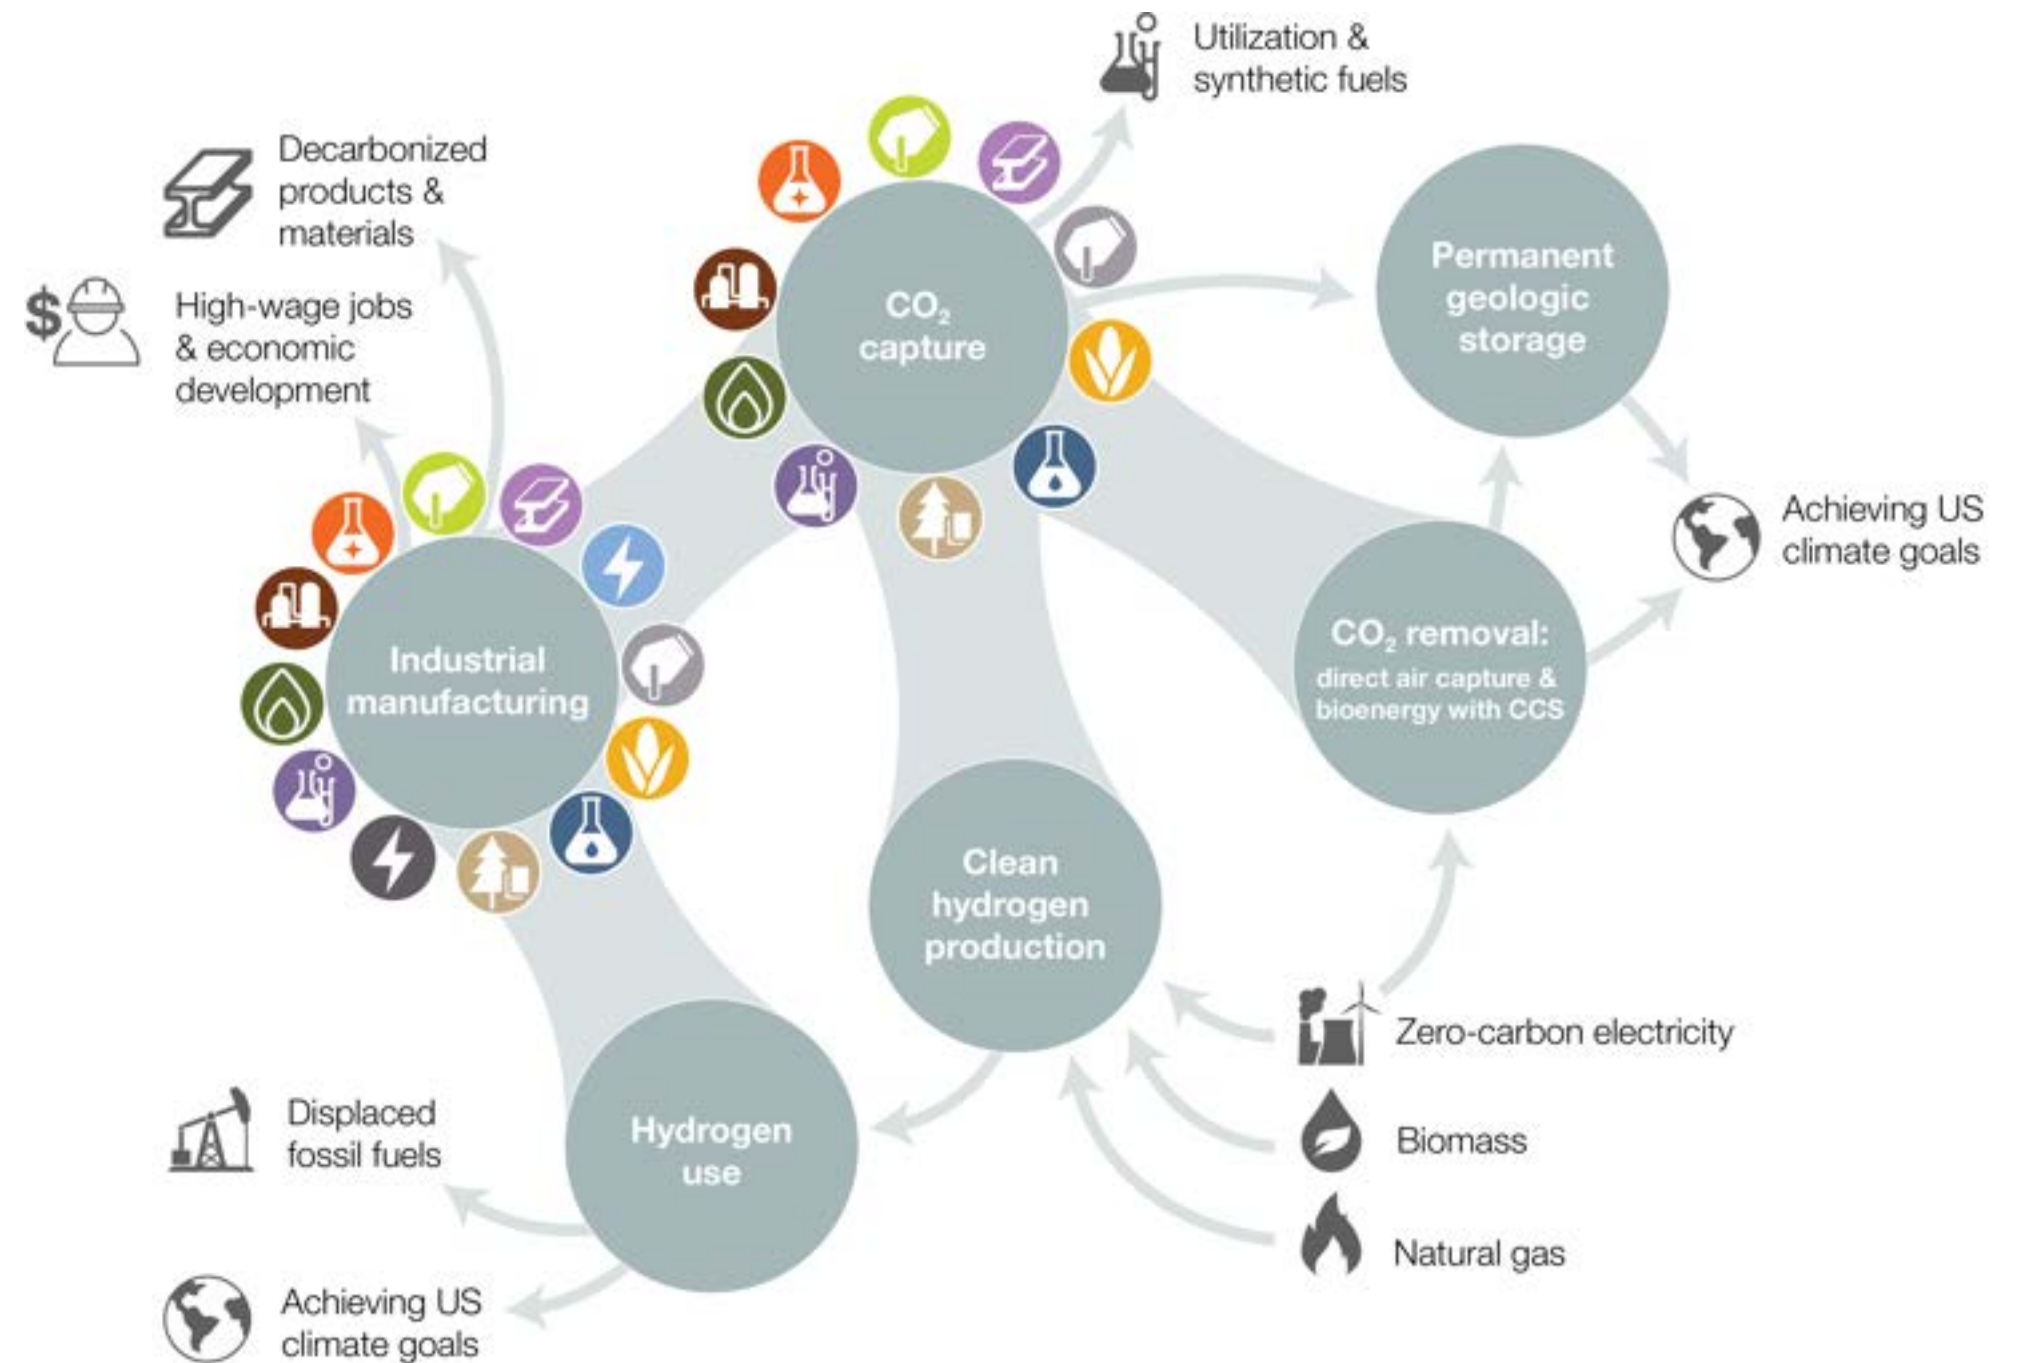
Utilization & synthetic fuels

Decarbonized products & materials

High-wage jobs & economic development

$CO_2$ capture

Permanent geologic storage

Achieving US climate goals

$CO_2$ removal: direct air capture & bioenergy with CCS

Industrial manufacturing

Clean hydrogen production

Zero-carbon electricity

Biomass

Natural gas

Hydrogen use

Displaced fossil fuels

Achieving US climate goals